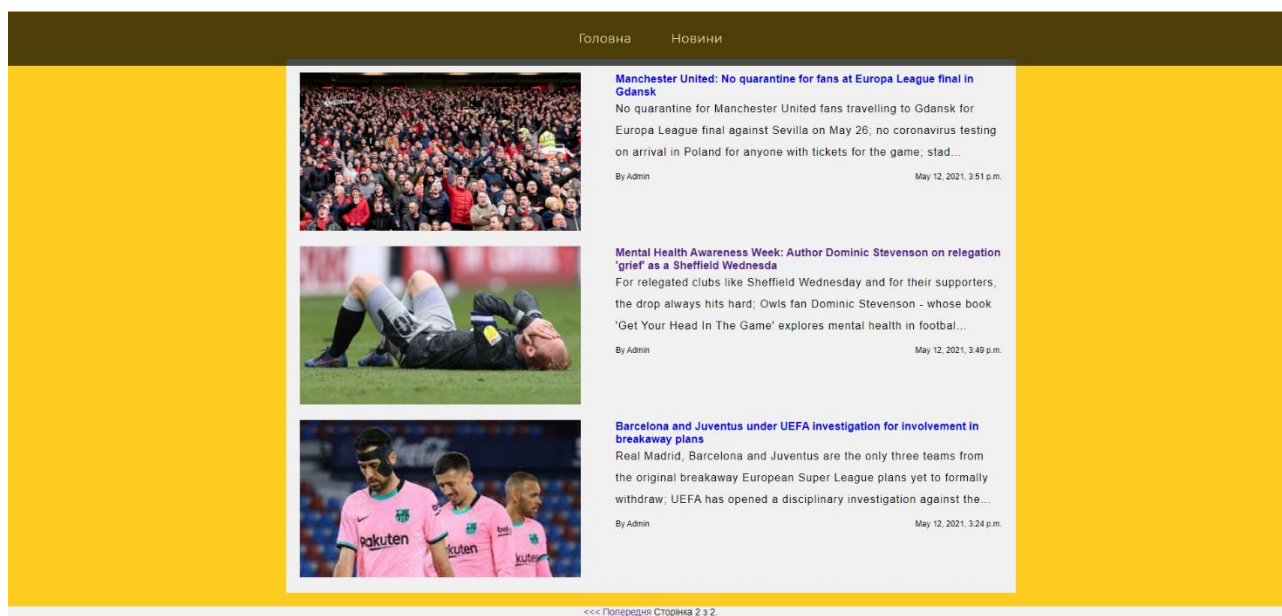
Головна Новини

Manchester United: No quarantine for fans at Europa League final in Gdansk

No quarantine for Manchester United fans travelling to Gdansk for Europa League final against Sevilla on May 26; no coronavirus testing on arrival in Poland for anyone with tickets for the game; stad...

By Admin

May 12, 2021, 3:51 p.m.

Mental Health Awareness Week: Author Dominic Stevenson on relegation 'grief' as a Sheffield Wednesda

For relegated clubs like Sheffield Wednesday and for their supporters, the drop always hits hard; Owls fan Dominic Stevenson - whose book 'Get Your Head In The Game' explores mental health in footbal...

By Admin

May 12, 2021, 3:49 p.m.

Barcelona and Juventus under UEFA investigation for involvement in breakaway plans

Real Madrid, Barcelona and Juventus are the only three teams from the original breakaway European Super League plans yet to formally withdraw; UEFA has opened a disciplinary investigation against the...

By Admin

May 12, 2021, 3:24 p.m.

<<< Попередня Сторінка 2 з 2.